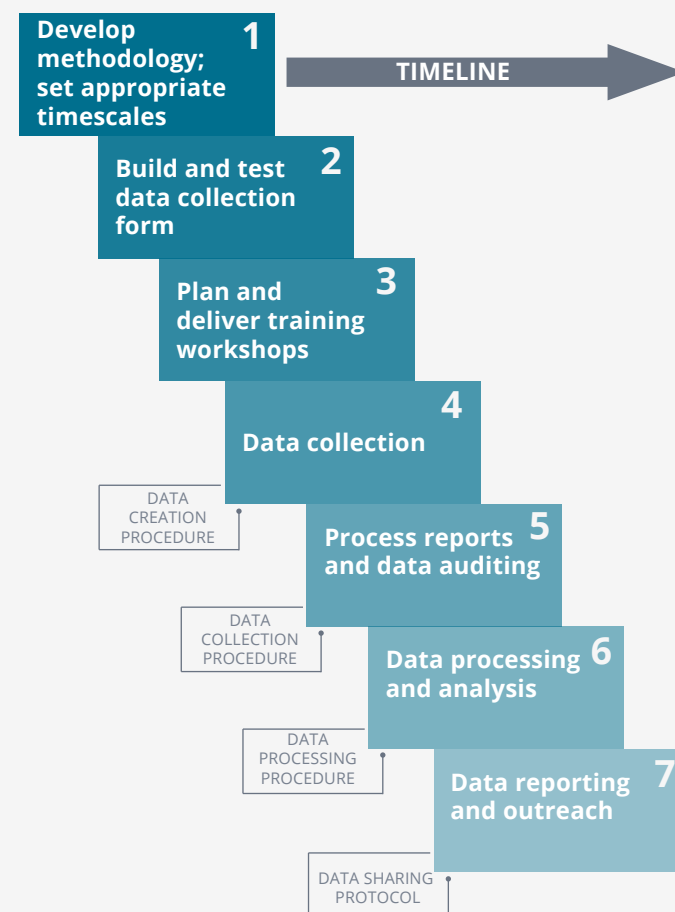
Develop methodology; set appropriate timescales 1

TIMELINE

Build and test data collection form 2

Plan and deliver training workshops 3

4
Data collection

DATA CREATION PROCEDURE

Process reports and data auditing 5

DATA COLLECTION PROCEDURE

Data processing and analysis 6

DATA PROCESSING PROCEDURE

Data reporting and outreach 7

DATA SHARING PROTOCOL